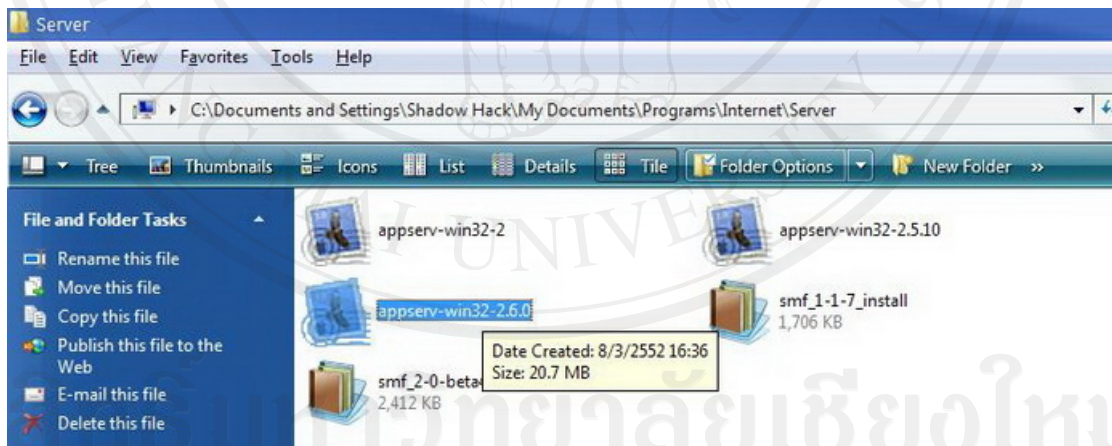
Server

File Edit View Favorites Tools Help

C:\Documents and Settings\Shadow Hack\My Documents\Programs\Internet\Server

Tree Thumbnails Icons List Details Tile Folder Options New Folder »

File and Folder Tasks

Rename this file
Move this file
Copy this file
Publish this file to the Web
E-mail this file
Delete this file

appserv-win32-2

appserv-win32-2.5.10

appserv-win32-2.6.0

smf_1-1-7_install
1,706 KB

Date Created: 8/3/2552 16:36
Size: 20.7 MB

smf_2-0-beta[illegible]
2,412 KB

UNIVERSITY

มหาวิทยาลัยเชียงใหม่